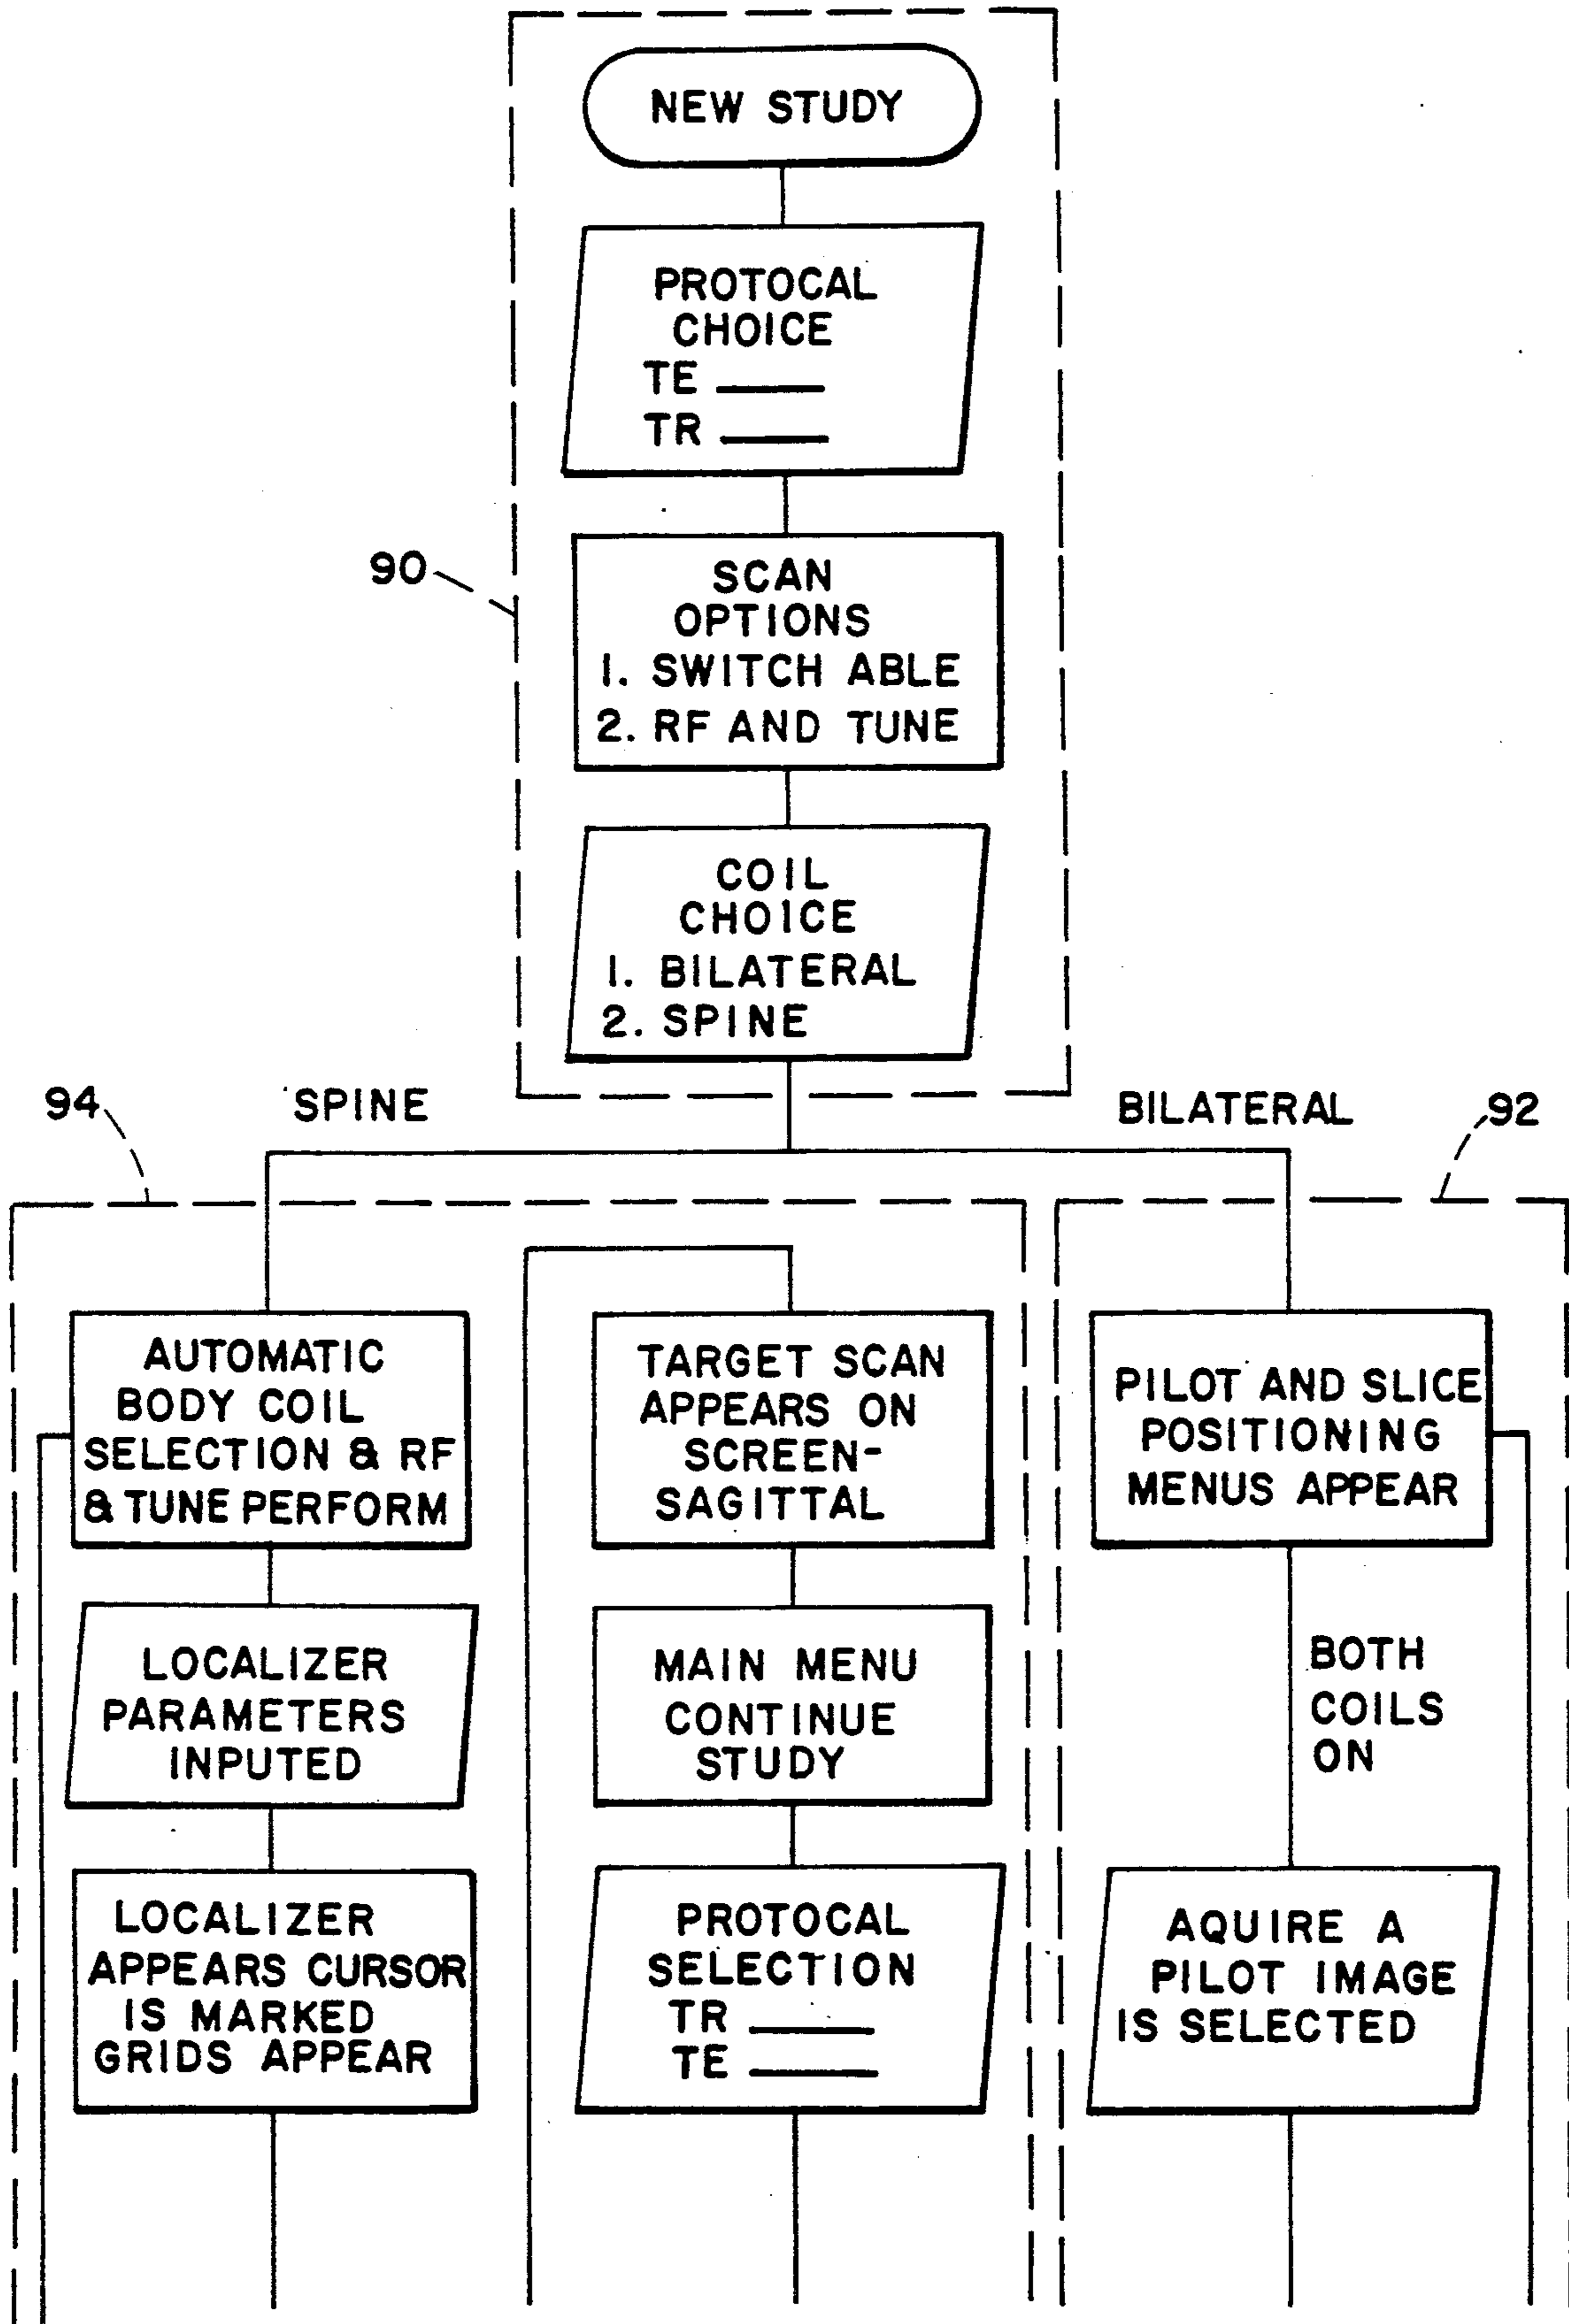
NEW STUDY

PROTOCAL CHOICE
TE ____
TR ____

90

SCAN OPTIONS
1. SWITCH ABLE
2. RF AND TUNE

COIL CHOICE
1. BILATERAL
2. SPINE

94

SPINE

BILATERAL

92

AUTOMATIC BODY COIL SELECTION & RF & TUNE PERFORM

LOCALIZER PARAMETERS INPUTED

LOCALIZER APPEARS CURSOR IS MARKED GRIDS APPEAR

TARGET SCAN APPEARS ON SCREEN-SAGITTAL

MAIN MENU CONTINUE STUDY

PROTOCAL SELECTION
TR ____
TE ____

PILOT AND SLICE POSITIONING MENUS APPEAR

BOTH COILS ON

AQUIRE A PILOT IMAGE IS SELECTED